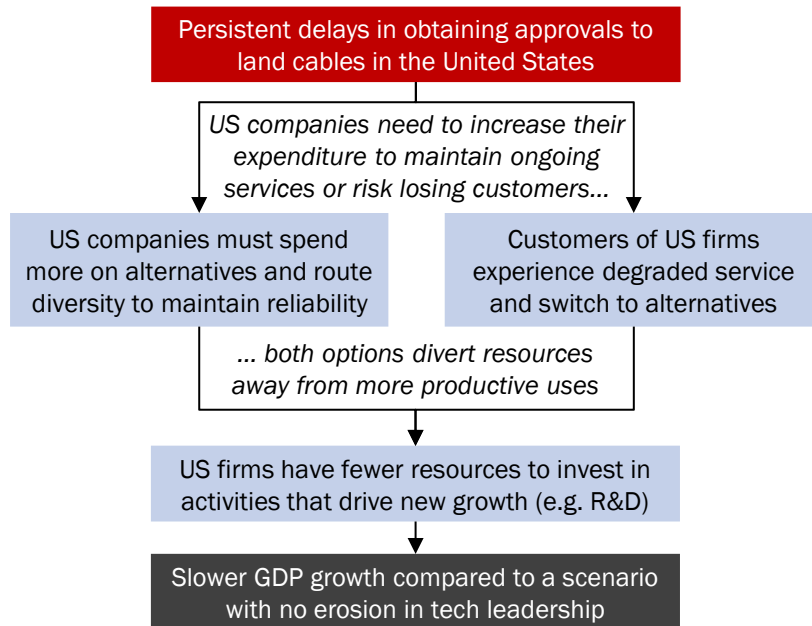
Persistent delays in obtaining approvals to land cables in the United States

US companies need to increase their expenditure to maintain ongoing services or risk losing customers…

US companies must spend more on alternatives and route diversity to maintain reliability

Customers of US firms experience degraded service and switch to alternatives

… both options divert resources away from more productive uses

US firms have fewer resources to invest in activities that drive new growth (e.g. R&D)

Slower GDP growth compared to a scenario with no erosion in tech leadership